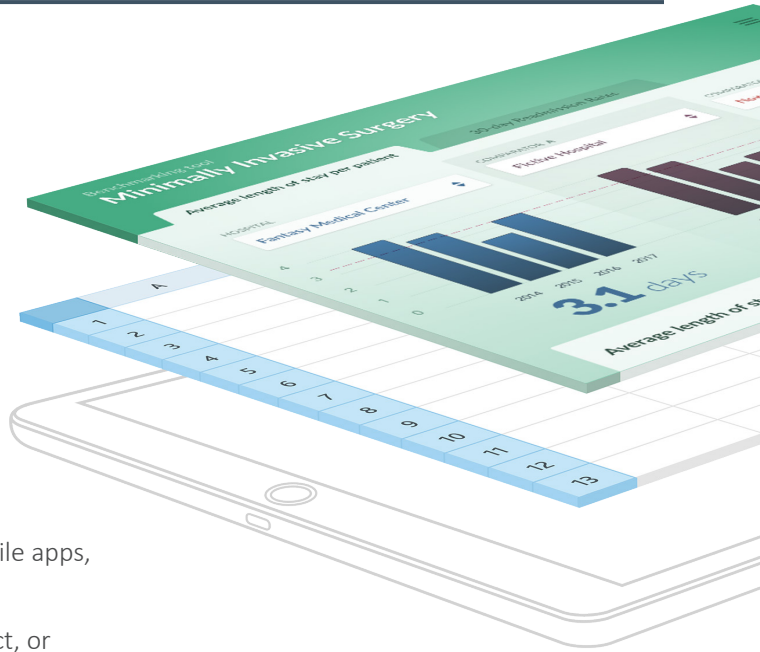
Benchmarking tool
Minimally Invasive Surgery

30-day Readmission Rates

Average length of stay per patient

HOSPITAL
Fantasy Medical Center

COMPARATOR A
Fictive Hospital

COMPARATOR
Non

4
3
2
1
0

2014
2015
2016
2017

3.1 days

Average length of st

A

1
2
3
4
5
6
7
8
9
10
11
12
13

ile apps,

ct, or